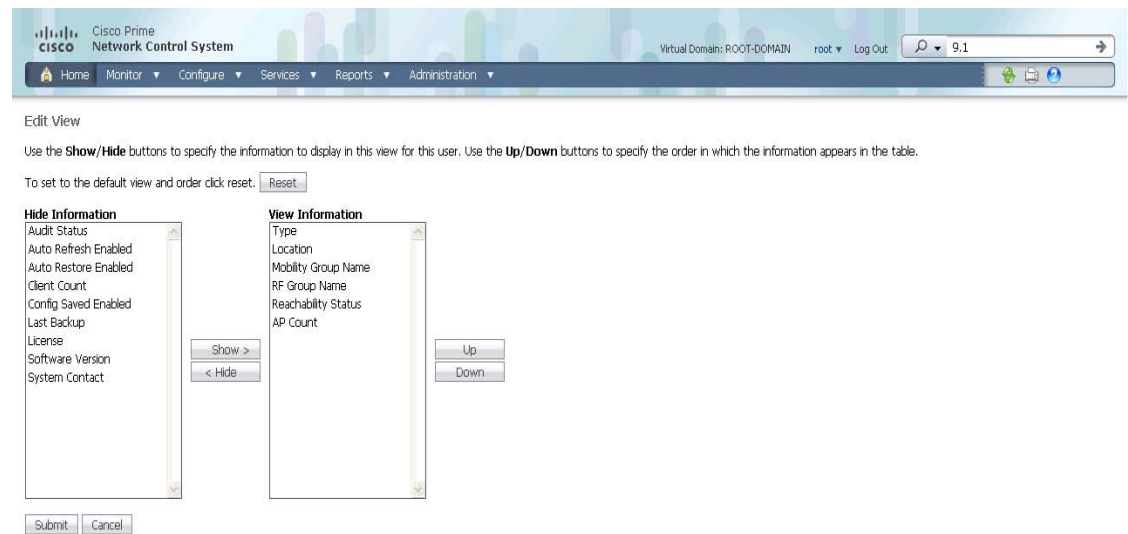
cisco Cisco Prime Network Control System

Virtual Domain: ROOT-DOMAIN root ▾ Log Out 9.1

Home Monitor ▾ Configure ▾ Services ▾ Reports ▾ Administration ▾

Edit View

Use the **Show/Hide** buttons to specify the information to display in this view for this user. Use the **Up/Down** buttons to specify the order in which the information appears in the table.

To set to the default view and order click reset. Reset

**Hide Information**
Audit Status
Auto Refresh Enabled
Auto Restore Enabled
Client Count
Config Saved Enabled
Last Backup
License
Software Version
System Contact

Show >
< Hide

**View Information**
Type
Location
Mobility Group Name
RF Group Name
Reachability Status
AP Count

Up
Down

Submit Cancel